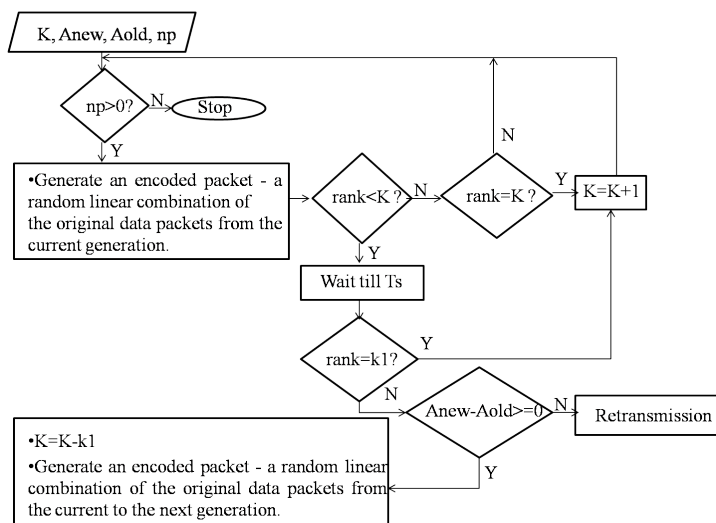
K, Anew, Aold, np

np>0?

N

Stop

Y

•Generate an encoded packet - a random linear combination of the original data packets from the current generation.

rank<K ?

N

rank=K ?

N

Y

K=K+1

Y

Wait till Ts

rank=k1?

Y

N

Anew-Aold>=0

N

Retransmission

Y

•K=K-k1

•Generate an encoded packet - a random linear combination of the original data packets from the current to the next generation.